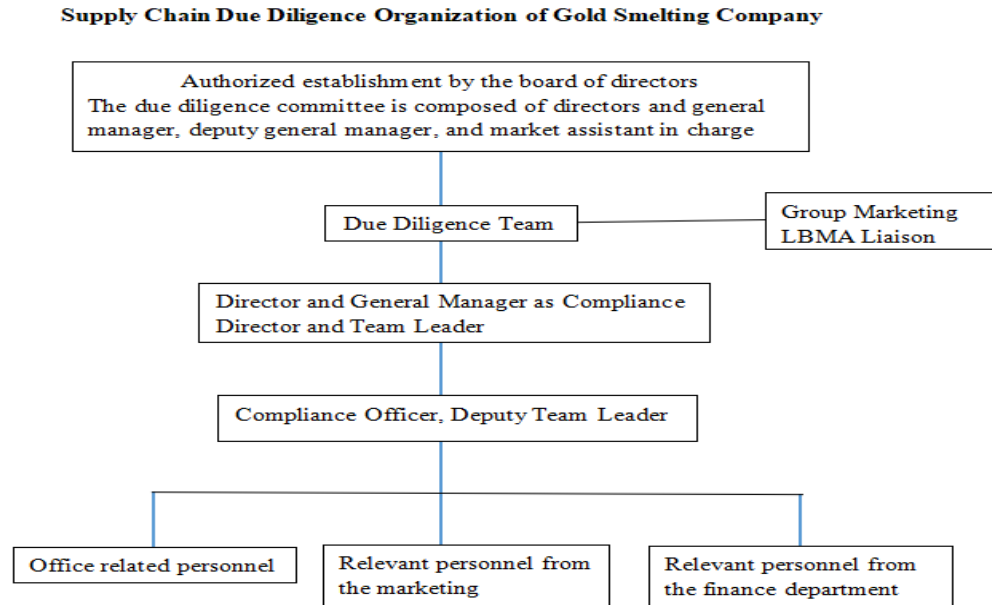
Supply Chain Due Diligence Organization of Gold Smelting Company

Authorized establishment by the board of directors
The due diligence committee is composed of directors and general manager, deputy general manager, and market assistant in charge

Due Diligence Team

Group Marketing
LBMA Liaison

Director and General Manager as Compliance Director and Team Leader

Compliance Officer, Deputy Team Leader

Office related personnel

Relevant personnel from the marketing

Relevant personnel from the finance department